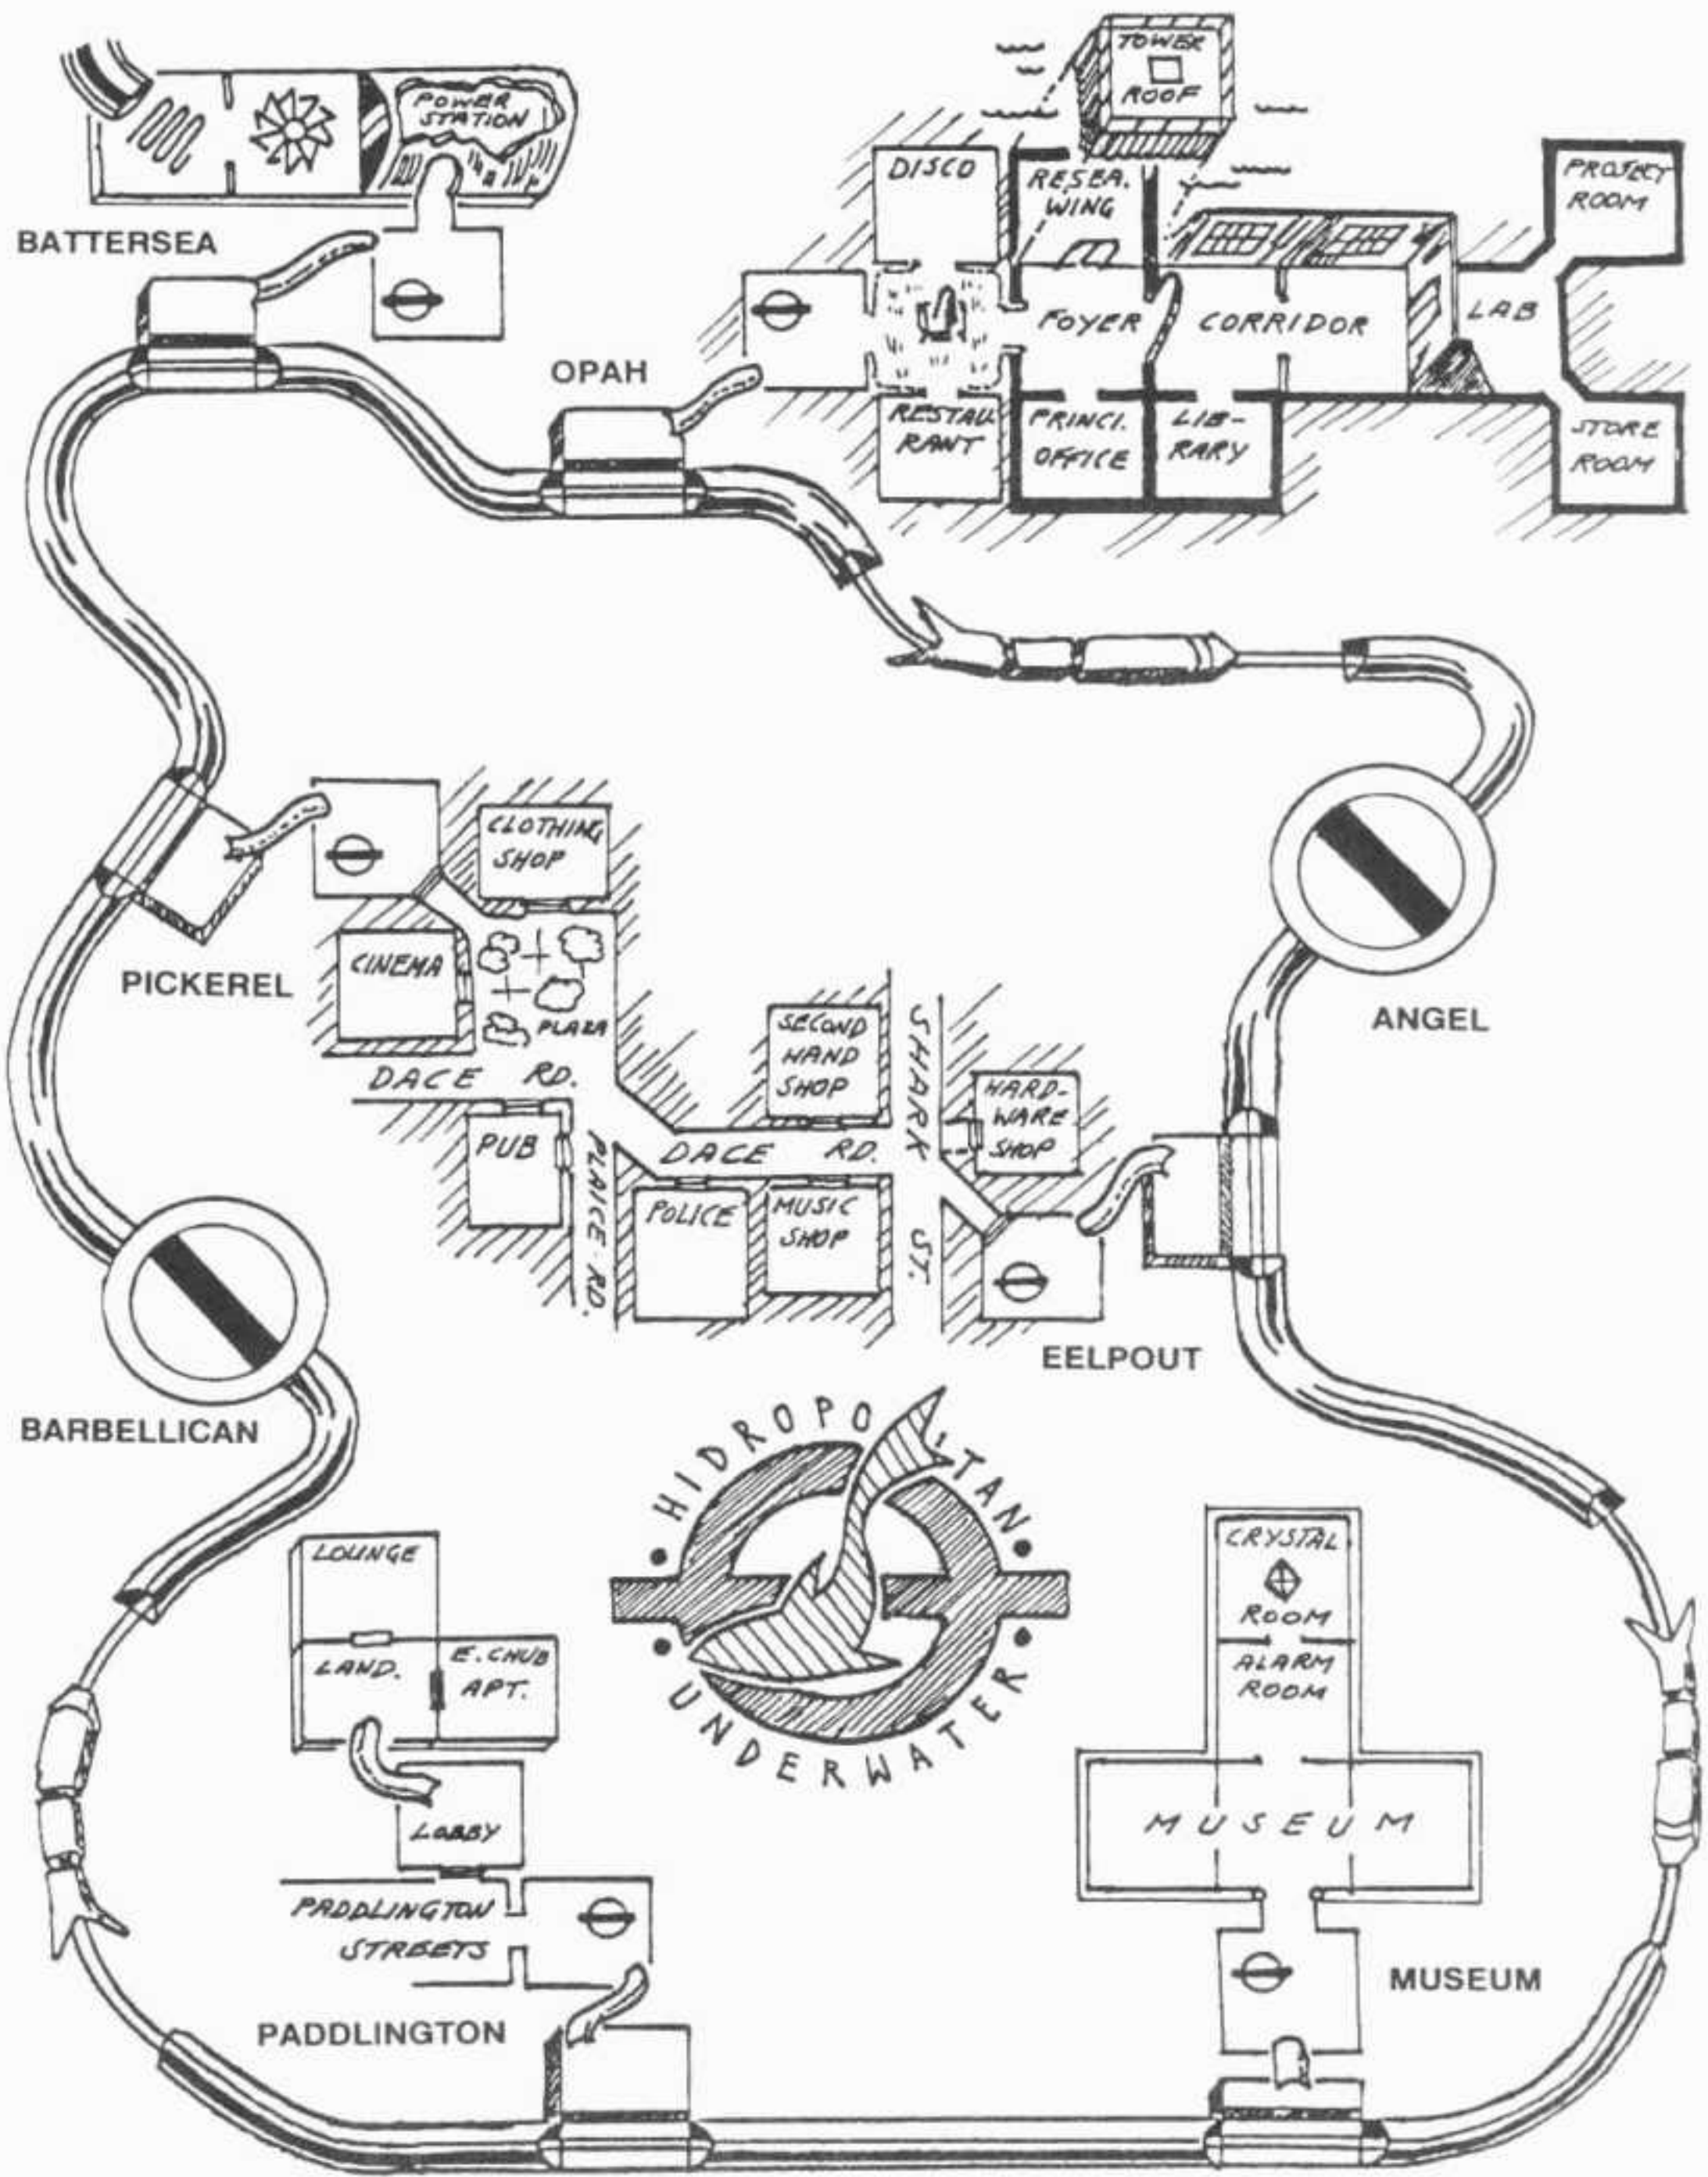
POWER STATION

BATTERSEA

TOWER ROOF

DISCO

RESEA. WING

PROJECT ROOM

FOYER

CORRIDOR

LAB

OPAH

RESTAURANT

PRINCI. OFFICE

LIBRARY

STORE ROOM

CLOTHING SHOP

CINEMA

PLAZA

PICKEREL

ANGEL

DACE RD.

SECOND HAND SHOP

SHARK ST.

HARDWARE SHOP

PUB

PLAICE RD.

DACE RD.

POLICE

MUSIC SHOP

EELPOUT

BARBELLICAN

HIDROPOLITAN UNDERWATER

LOUNGE

LAND.

E. CHUB APT.

LOBBY

CRYSTAL ROOM

ALARM ROOM

MUSEUM

PADDLINGTON STREETS

MUSEUM

PADDLINGTON